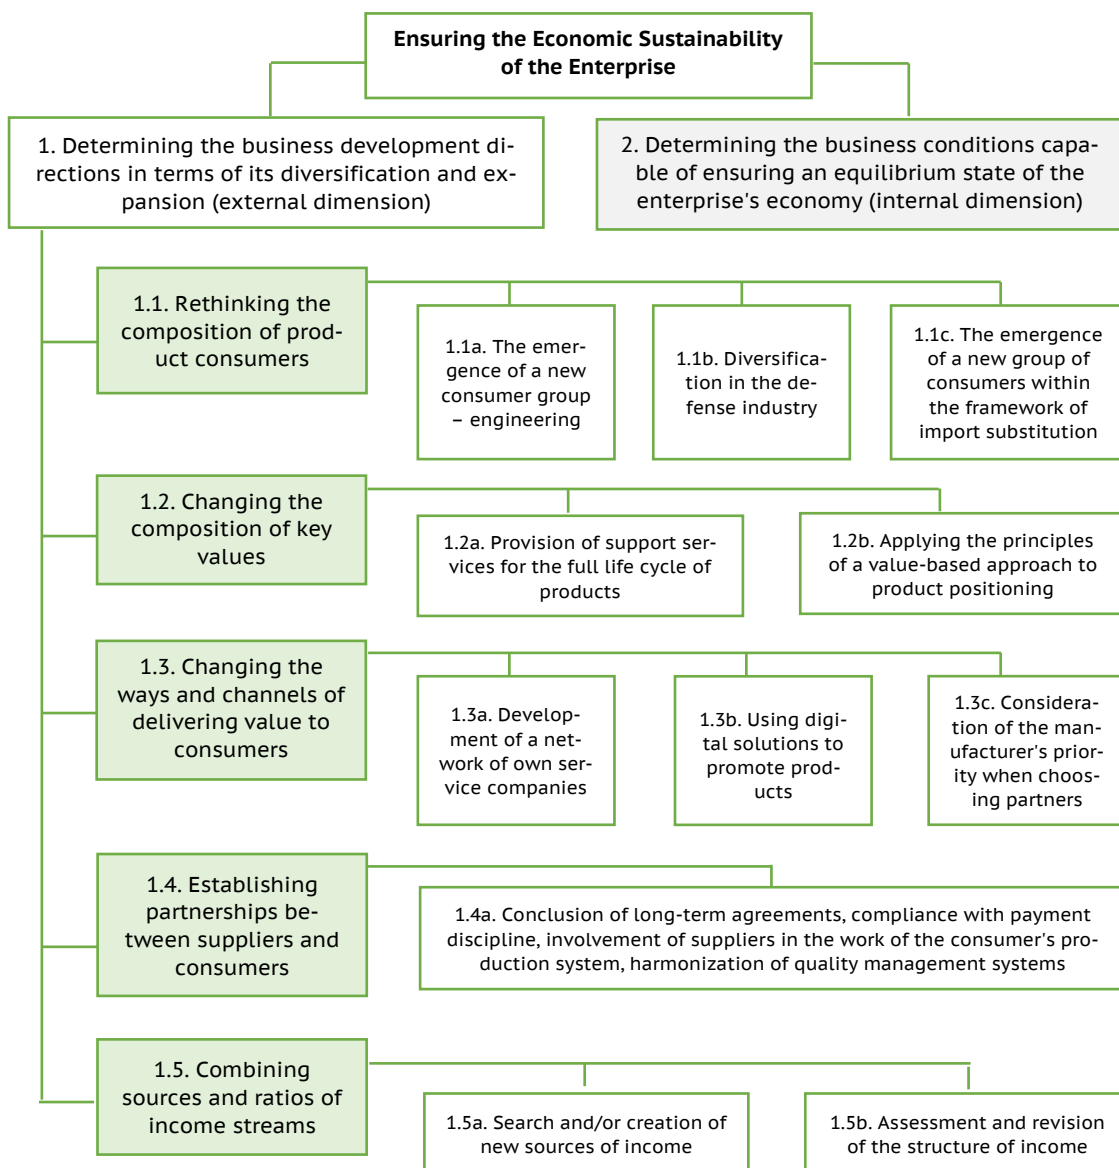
Ensuring the Economic Sustainability of the Enterprise

1. Determining the business development directions in terms of its diversification and expansion (external dimension)

2. Determining the business conditions capable of ensuring an equilibrium state of the enterprise's economy (internal dimension)

1.1. Rethinking the composition of product consumers

1.1a. The emergence of a new consumer group – engineering

1.1b. Diversification in the defense industry

1.1c. The emergence of a new group of consumers within the framework of import substitution

1.2. Changing the composition of key values

1.2a. Provision of support services for the full life cycle of products

1.2b. Applying the principles of a value-based approach to product positioning

1.3. Changing the ways and channels of delivering value to consumers

1.3a. Development of a network of own service companies

1.3b. Using digital solutions to promote products

1.3c. Consideration of the manufacturer's priority when choosing partners

1.4. Establishing partnerships between suppliers and consumers

1.4a. Conclusion of long-term agreements, compliance with payment discipline, involvement of suppliers in the work of the consumer's production system, harmonization of quality management systems

1.5. Combining sources and ratios of income streams

1.5a. Search and/or creation of new sources of income

1.5b. Assessment and revision of the structure of income